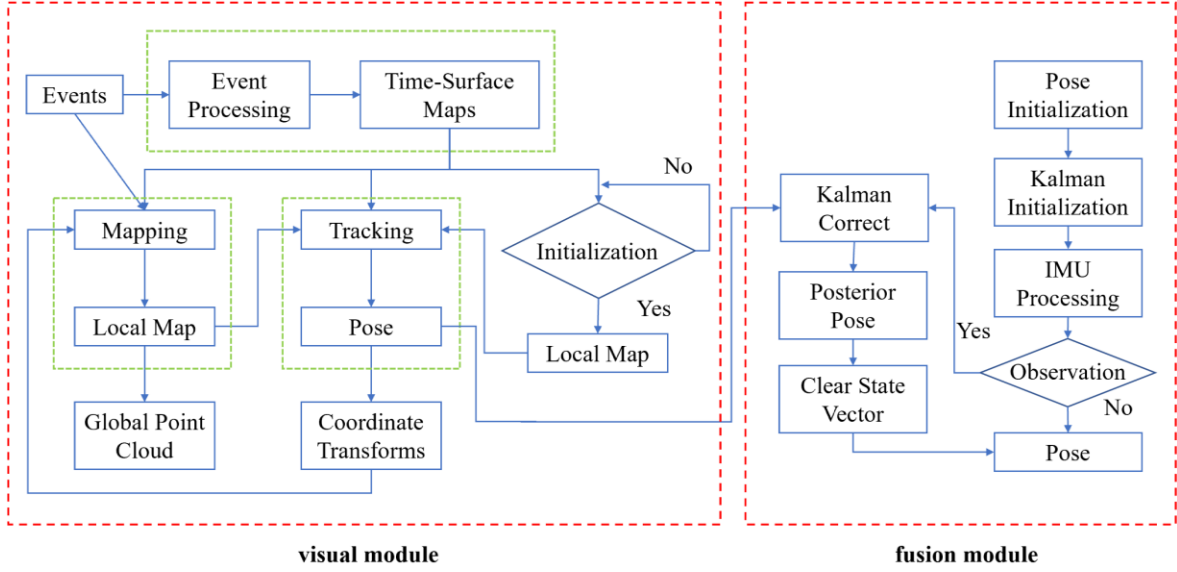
Events

Event Processing

Time-Surface Maps

No

Mapping

Tracking

Initialization

Yes

Local Map

Pose

Local Map

Global Point Cloud

Coordinate Transforms

visual module

Kalman Correct

Posterior Pose

Clear State Vector

Pose Initialization

Kalman Initialization

IMU Processing

Yes

Observation

No

Pose

fusion module